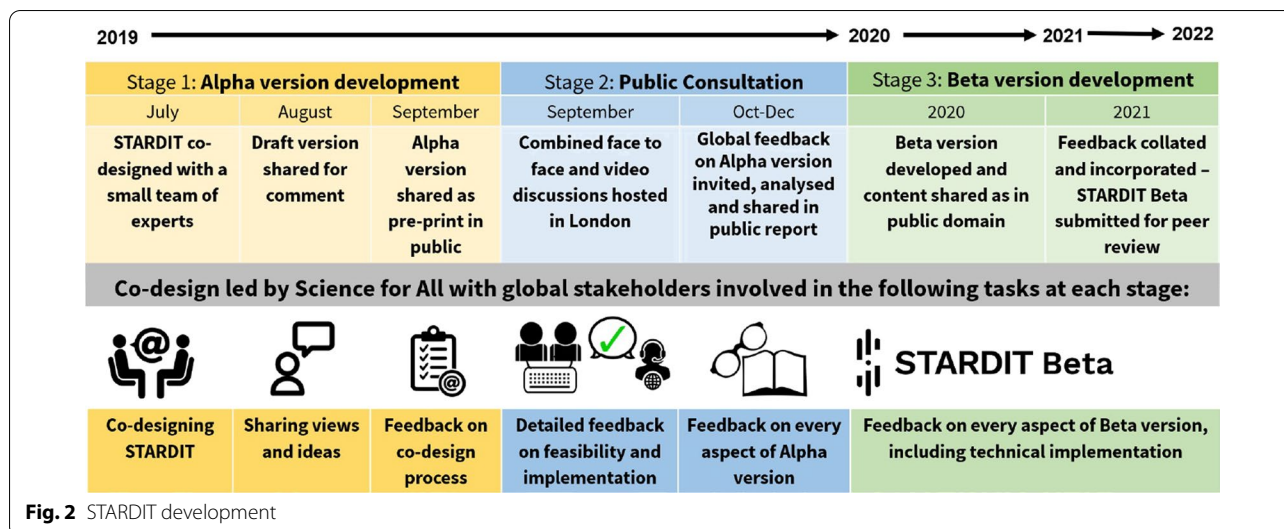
2019 → 2020 → 2021 → 2022

| Stage 1: **Alpha version development** | | | Stage 2: **Public Consultation** | | Stage 3: **Beta version development** | |
|---|---|---|---|---|---|---|
| July | August | September | September | Oct-Dec | 2020 | 2021 |
| **STARDIT co-designed with a small team of experts** | **Draft version shared for comment** | **Alpha version shared as pre-print in public** | **Combined face to face and video discussions hosted in London** | **Global feedback on Alpha version invited, analysed and shared in public report** | **Beta version developed and content shared as in public domain** | **Feedback collated and incorporated – STARDIT Beta submitted for peer review** |

**Co-design led by Science for All with global stakeholders involved in the following tasks at each stage:**

STARDIT Beta

| **Co-designing STARDIT** | **Sharing views and ideas** | **Feedback on co-design process** | **Detailed feedback on feasibility and implementation** | **Feedback on every aspect of Alpha version** | **Feedback on every aspect of Beta version, including technical implementation** |
|---|---|---|---|---|---|

**Fig. 2** STARDIT development